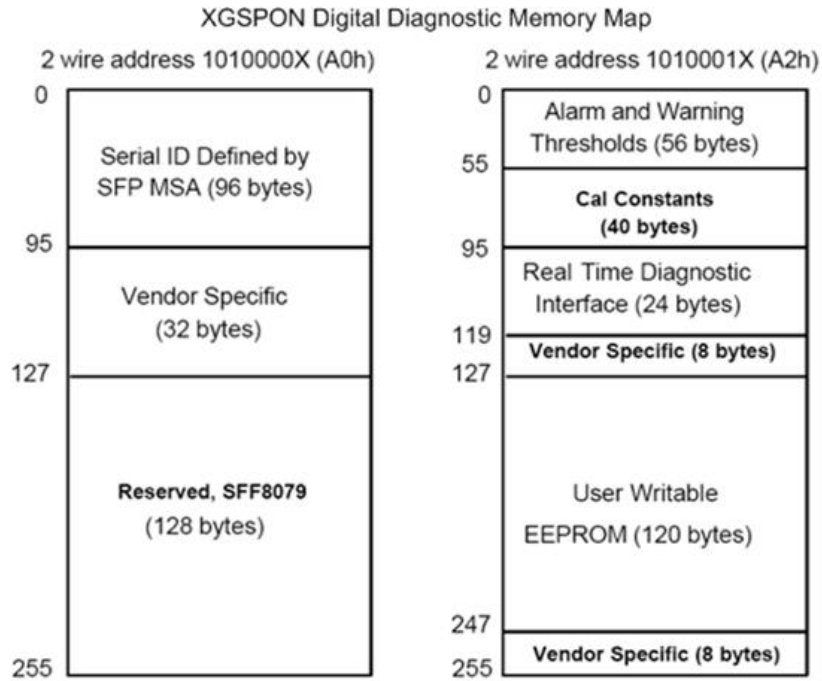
XGSPON Digital Diagnostic Memory Map

2 wire address 1010000X (A0h)

0

Serial ID Defined by SFP MSA (96 bytes)

95

Vendor Specific (32 bytes)

127

Reserved, SFF8079 (128 bytes)

255

2 wire address 1010001X (A2h)

0

Alarm and Warning Thresholds (56 bytes)

55

Cal Constants (40 bytes)

95

Real Time Diagnostic Interface (24 bytes)

119

Vendor Specific (8 bytes)

127

User Writable EEPROM (120 bytes)

247

Vendor Specific (8 bytes)

255